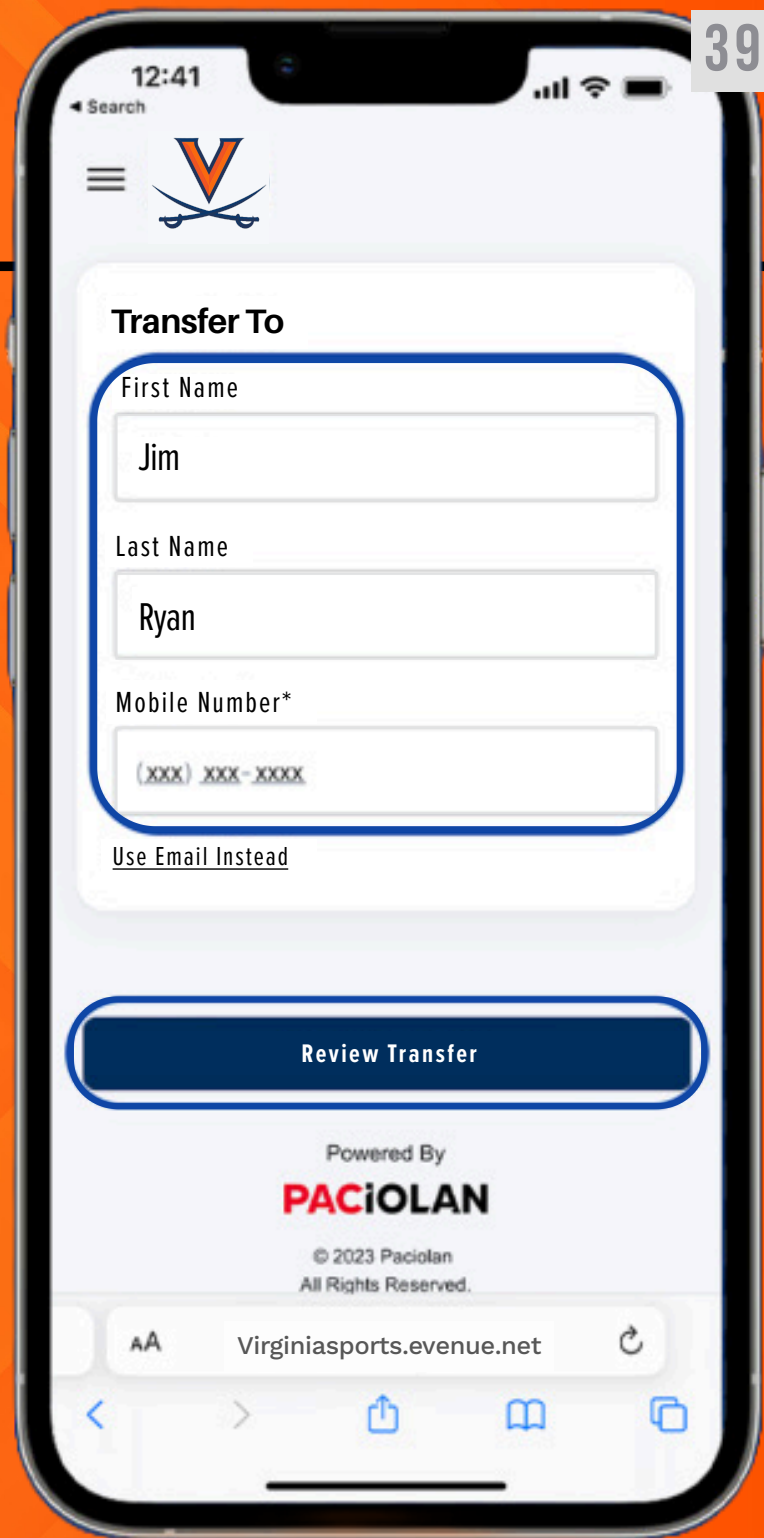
39

12:41
◂ Search

Transfer To

First Name

Jim

Last Name

Ryan

Mobile Number*

(xxx) xxx-xxxx

Use Email Instead

Review Transfer

Powered By

PACiOLAN

© 2023 Paciolan
All Rights Reserved.

AA Virginiasports.evenue.net